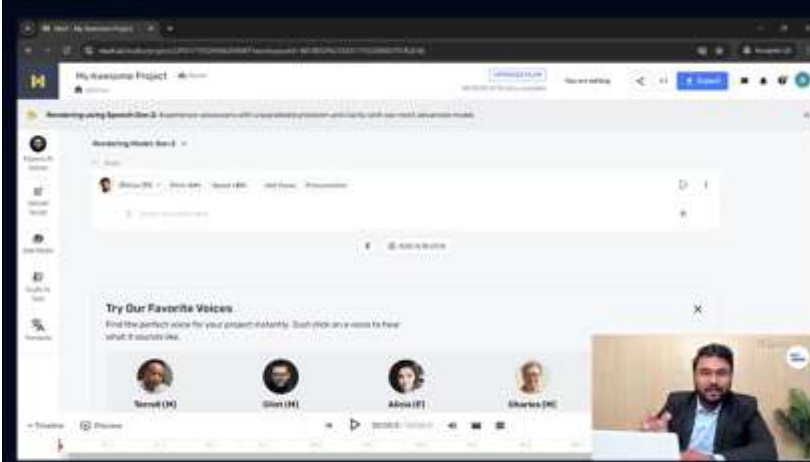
My Awesome Project

Rendering using Speech Gen 2: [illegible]

Rendering Model: Gen 2

UPGRADE PLAN

Export

Try Our Favorite Voices

Find the perfect voice for your project instantly. Just click on a voice to hear what it sounds like.

Terrell (M)

Clint (M)

Alicia (F)

Charles (M)

Timeline

Preview